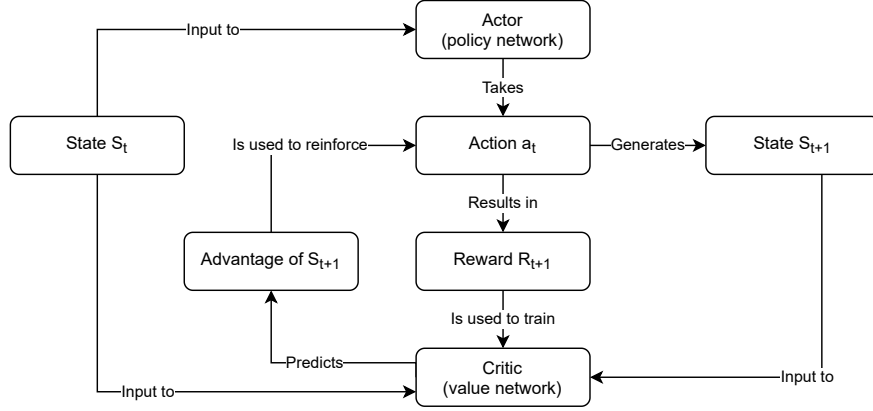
Input to

Actor
(policy network)

Takes

State $S_t$

Is used to reinforce

Action $a_t$

Generates

State $S_{t+1}$

Results in

Advantage of $S_{t+1}$

Reward $R_{t+1}$

Is used to train

Predicts

Critic
(value network)

Input to

Input to